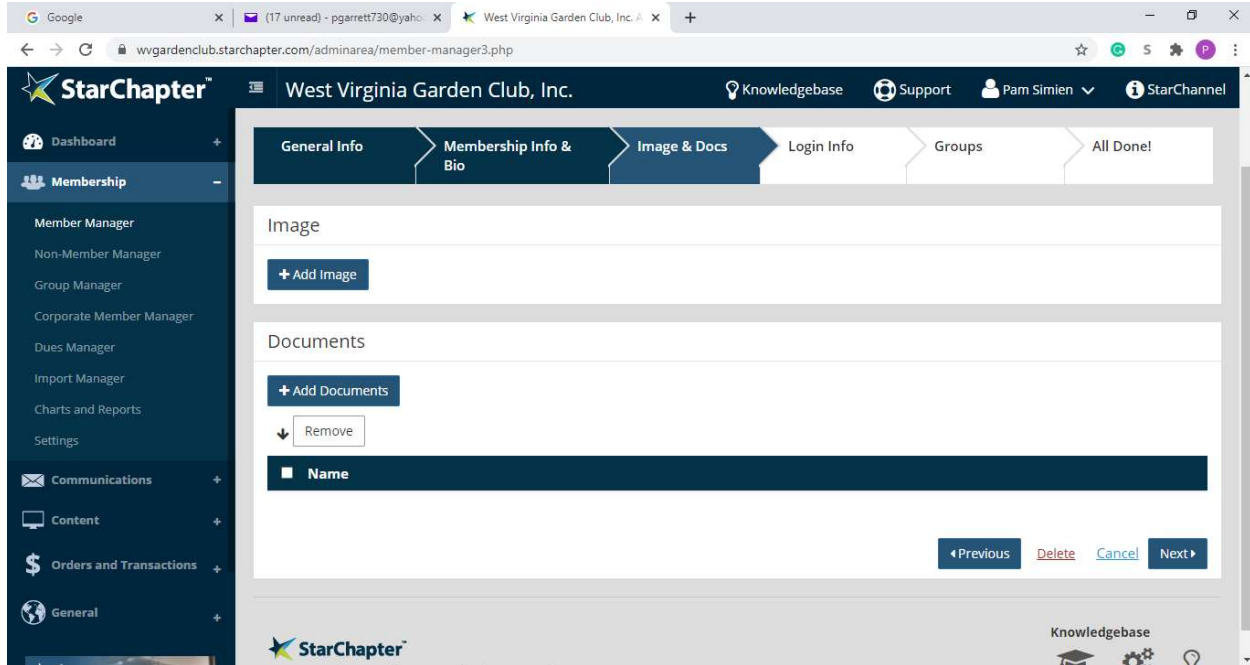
G Google
(17 unread) - pgarrett730@yaho
West Virginia Garden Club, Inc. A
wvgardenclub.starchapter.com/adminarea/member-manager3.php

StarChapter™
West Virginia Garden Club, Inc.
Knowledgebase
Support
Pam Simien
StarChannel

Dashboard
Membership
Member Manager
Non-Member Manager
Group Manager
Corporate Member Manager
Dues Manager
Import Manager
Charts and Reports
Settings
Communications
Content
Orders and Transactions
General

General Info
Membership Info & Bio
Image & Docs
Login Info
Groups
All Done!

Image
+ Add Image

Documents
+ Add Documents
Remove

| Name |
|---|

◂Previous
Delete
Cancel
Next ▸

StarChapter™
Knowledgebase